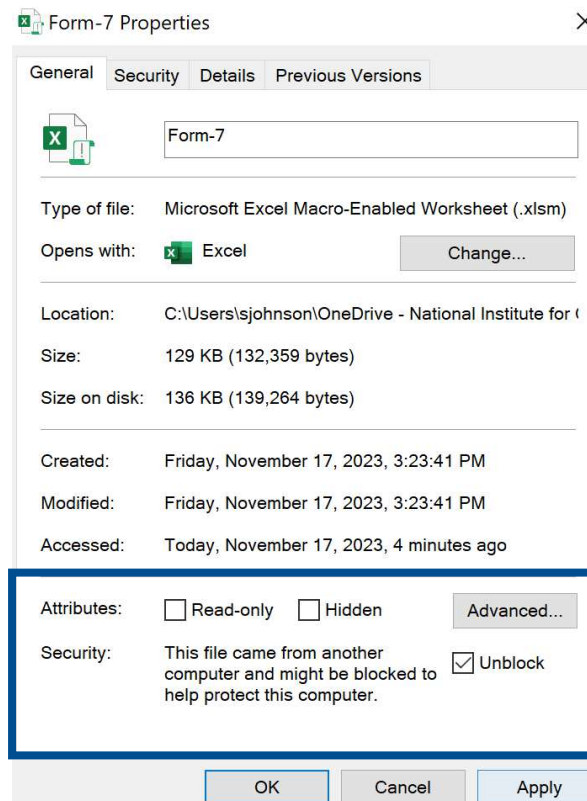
Form-7 Properties

General | Security | Details | Previous Versions

Form-7

Type of file: Microsoft Excel Macro-Enabled Worksheet (.xlsm)

Opens with: Excel Change...

Location: C:\Users\sjohnson\OneDrive - National Institute for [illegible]

Size: 129 KB (132,359 bytes)

Size on disk: 136 KB (139,264 bytes)

Created: Friday, November 17, 2023, 3:23:41 PM

Modified: Friday, November 17, 2023, 3:23:41 PM

Accessed: Today, November 17, 2023, 4 minutes ago

Attributes: Read-only Hidden Advanced...

Security: This file came from another computer and might be blocked to help protect this computer. Unblock

OK Cancel Apply